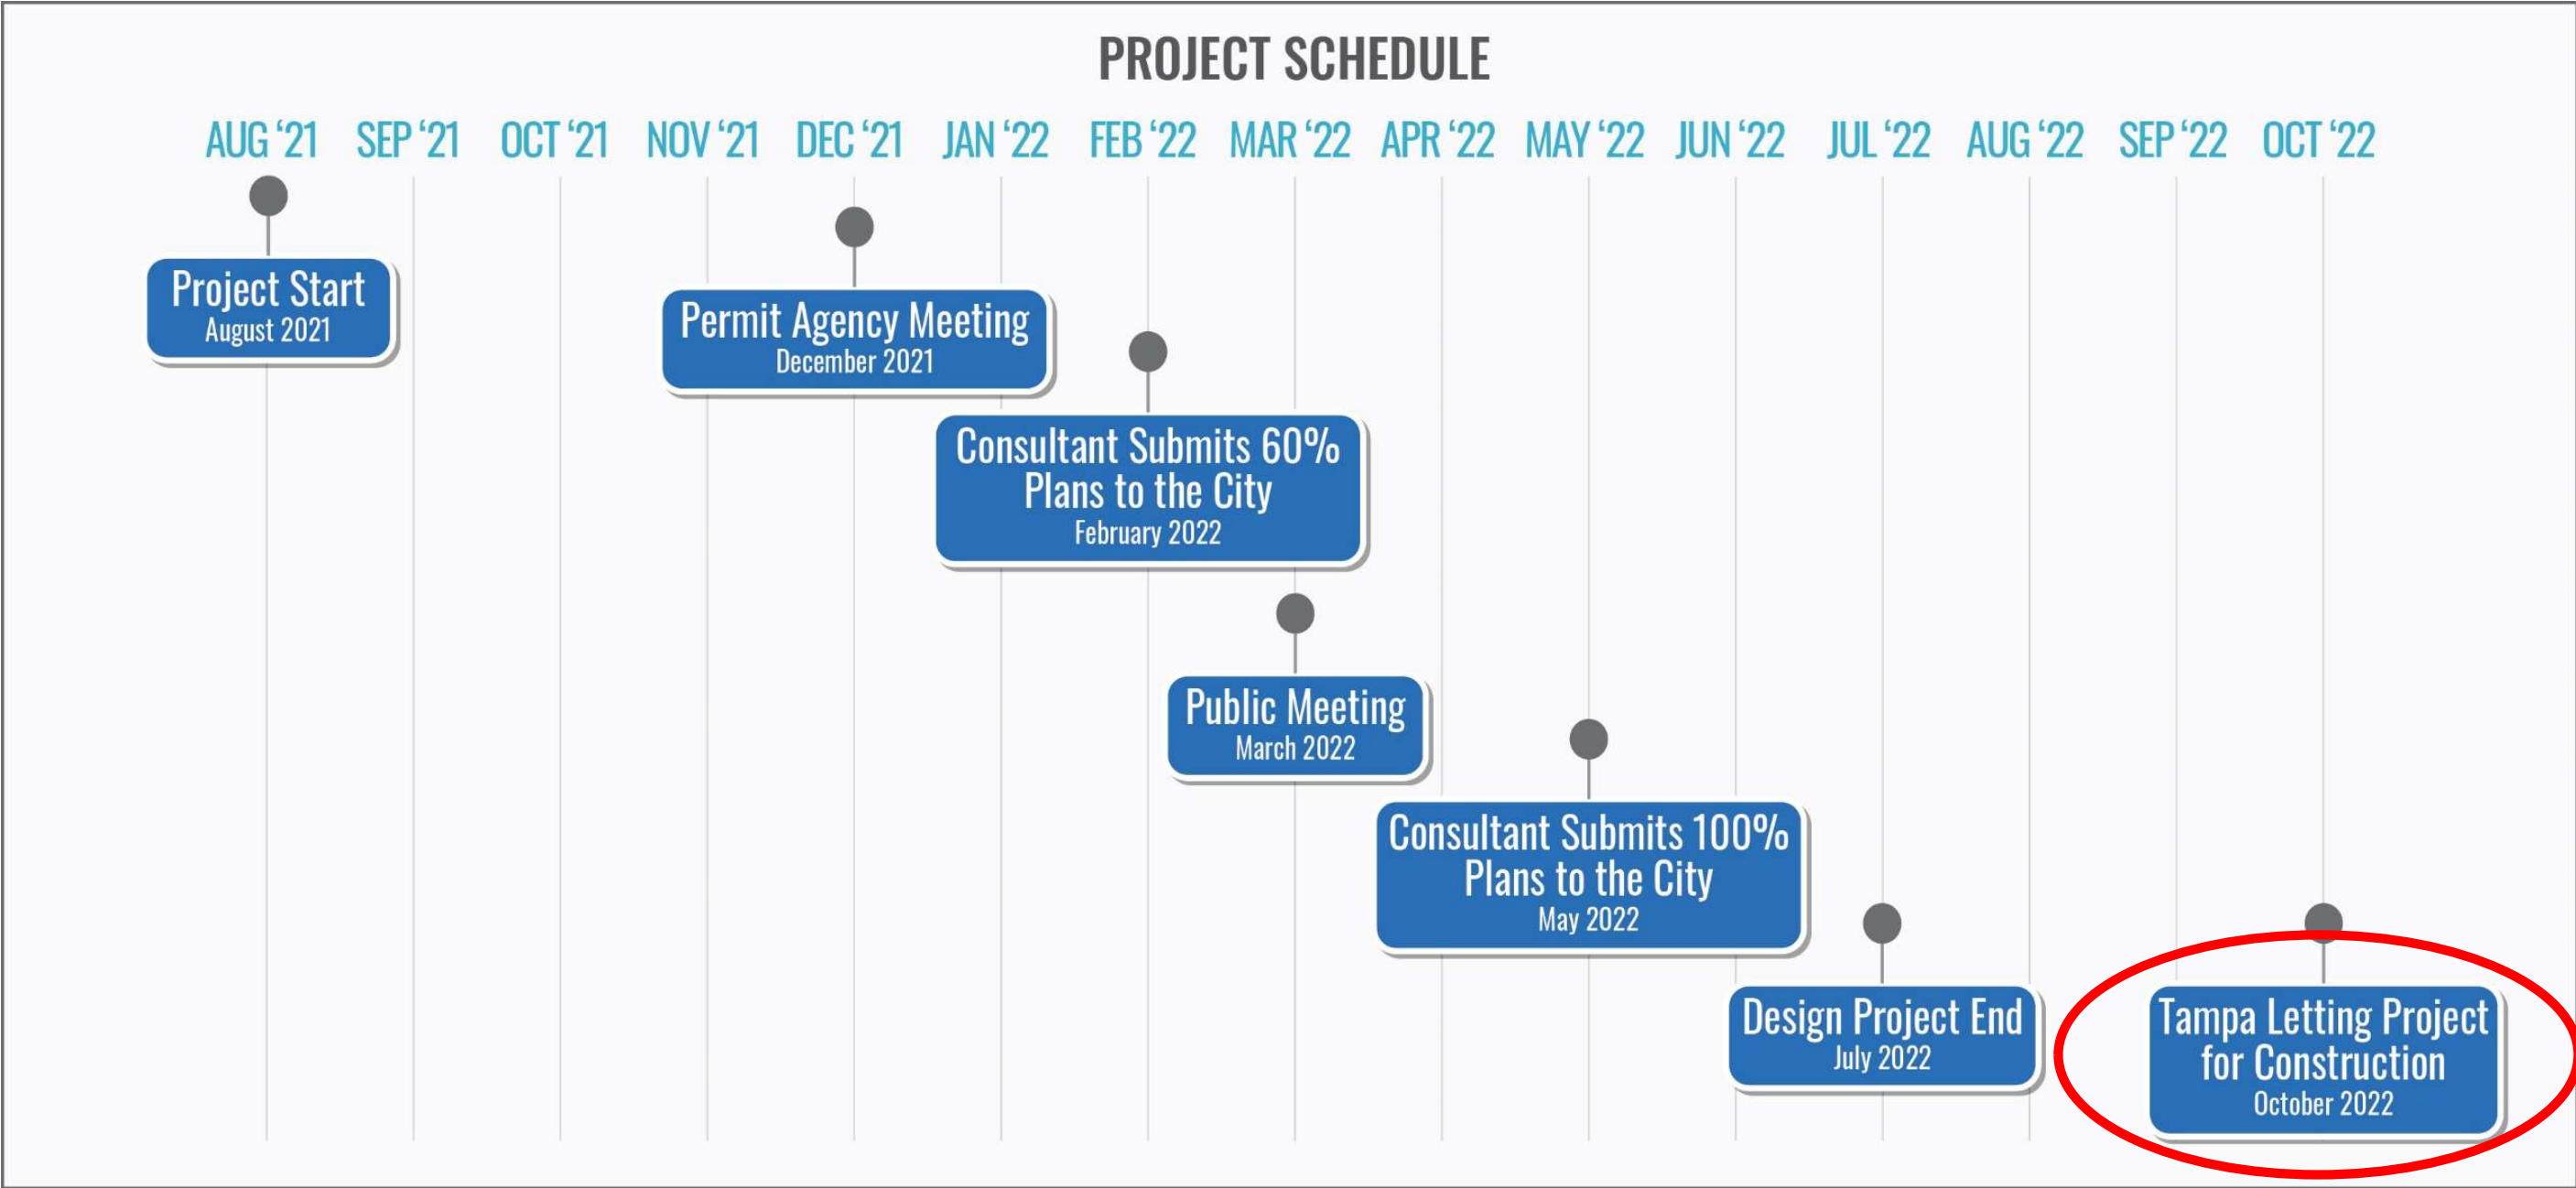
PROJECT SCHEDULE

AUG '21 SEP '21 OCT '21 NOV '21 DEC '21 JAN '22 FEB '22 MAR '22 APR '22 MAY '22 JUN '22 JUL '22 AUG '22 SEP '22 OCT '22

Project Start
August 2021

Permit Agency Meeting
December 2021

Consultant Submits 60% Plans to the City
February 2022

Public Meeting
March 2022

Consultant Submits 100% Plans to the City
May 2022

Design Project End
July 2022

Tampa Letting Project for Construction
October 2022